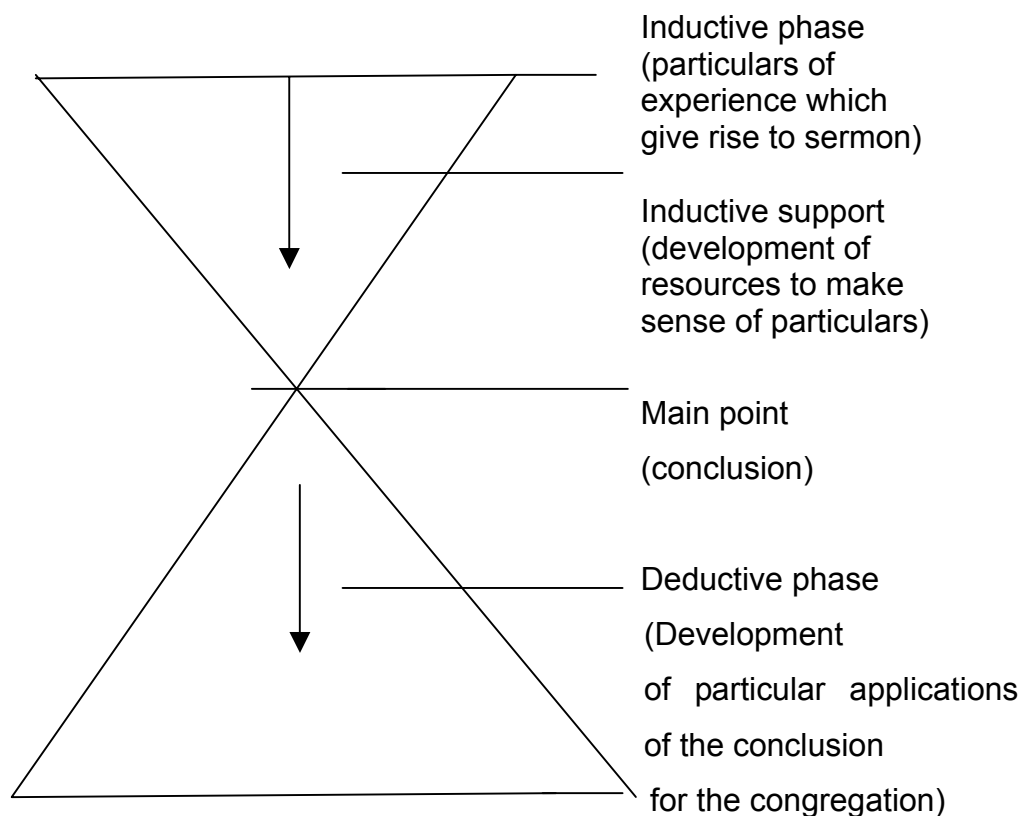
Inductive phase (particulars of experience which give rise to sermon)

Inductive support (development of resources to make sense of particulars)

Main point

(conclusion)

Deductive phase

(Development

of particular applications

of the conclusion

for the congregation)